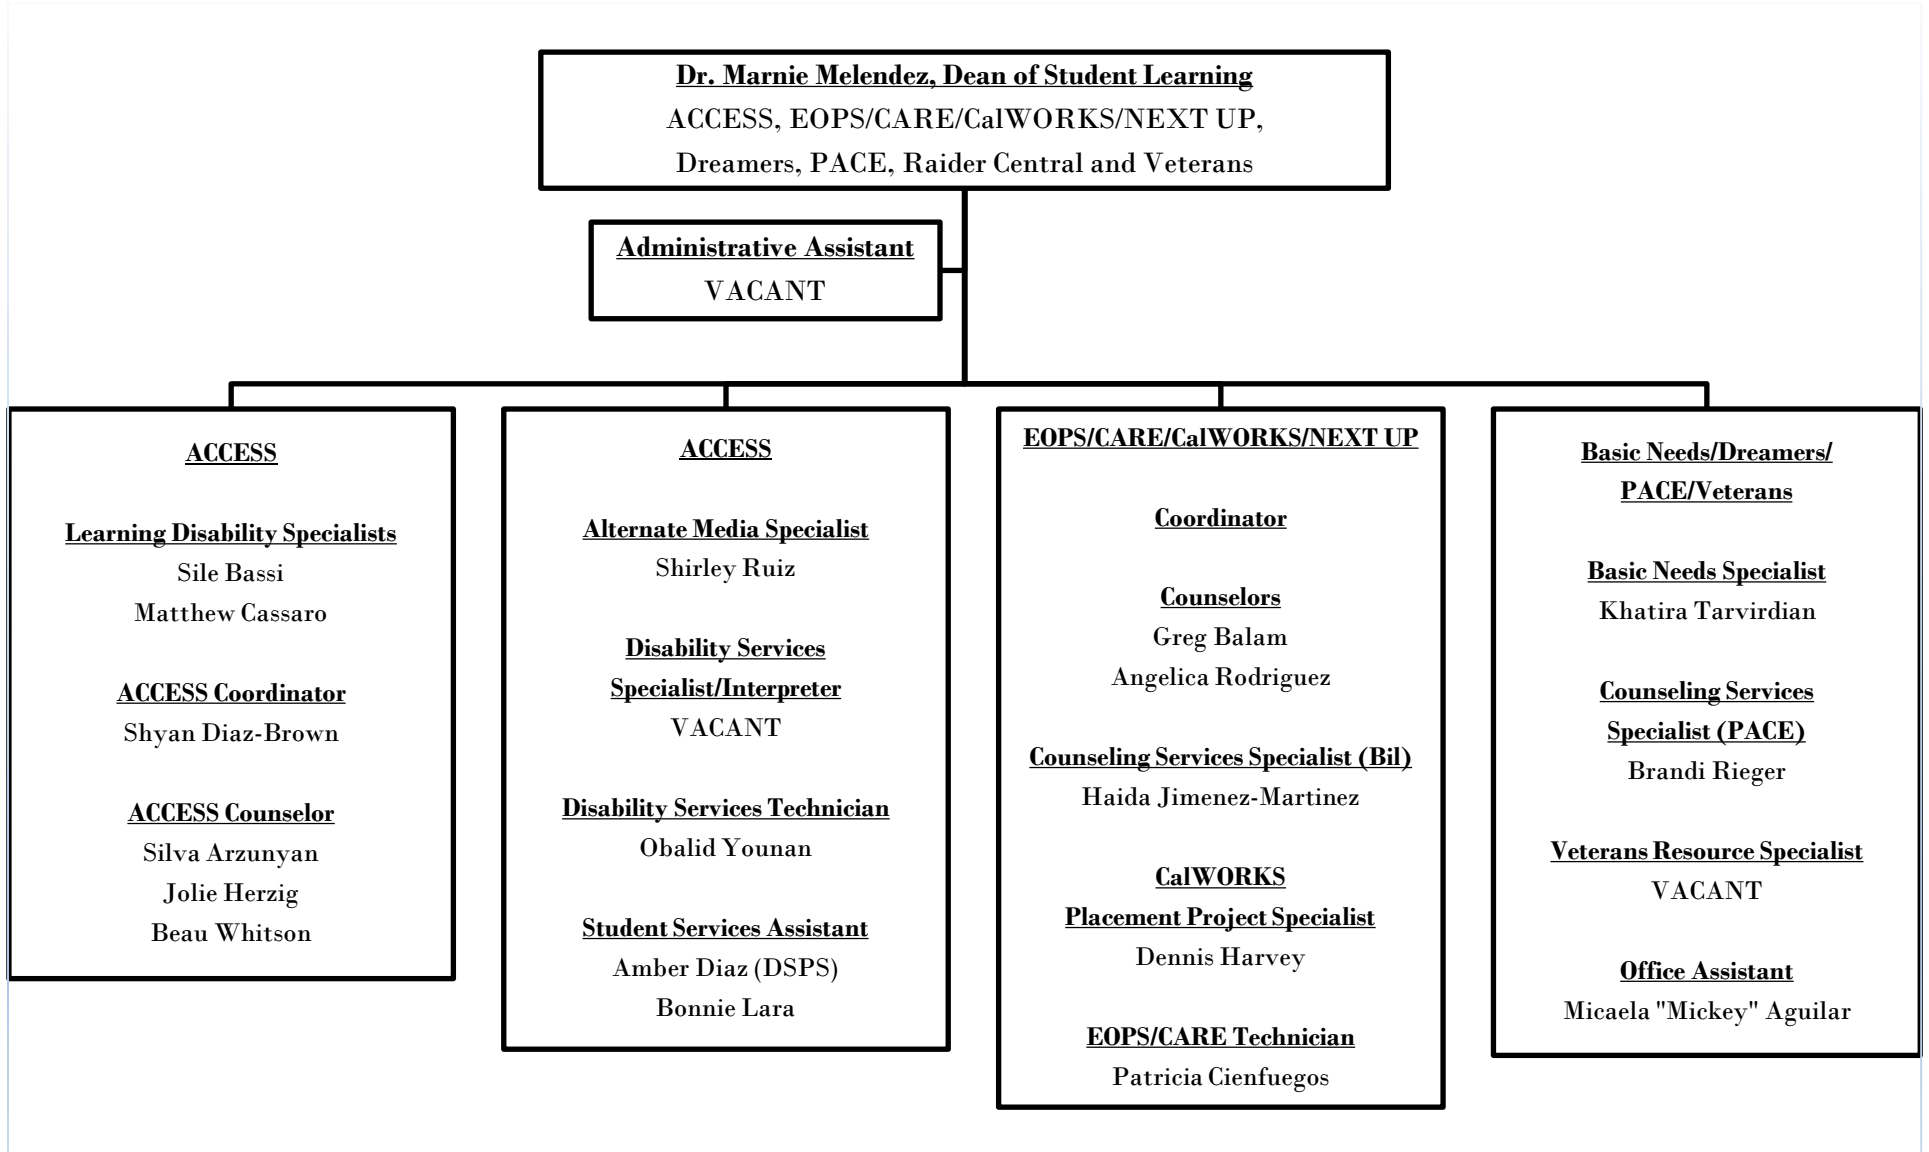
Dr. Marnie Melendez, Dean of Student Learning
ACCESS, EOPS/CARE/CalWORKS/NEXT UP,
Dreamers, PACE, Raider Central and Veterans

Administrative Assistant
VACANT

ACCESS

Learning Disability Specialists
Sile Bassi
Matthew Cassaro

ACCESS Coordinator
Shyan Diaz-Brown

ACCESS Counselor
Silva Arzunyan
Jolie Herzig
Beau Whitson

ACCESS

Alternate Media Specialist
Shirley Ruiz

Disability Services Specialist/Interpreter
VACANT

Disability Services Technician
Obalid Younan

Student Services Assistant
Amber Diaz (DSPS)
Bonnie Lara

EOPS/CARE/CalWORKS/NEXT UP

Coordinator

Counselors
Greg Balam
Angelica Rodriguez

Counseling Services Specialist (Bil)
Haida Jimenez-Martinez

CalWORKS
Placement Project Specialist
Dennis Harvey

EOPS/CARE Technician
Patricia Cienfuegos

Basic Needs/Dreamers/
PACE/Veterans

Basic Needs Specialist
Khatira Tarvirdian

Counseling Services Specialist (PACE)
Brandi Rieger

Veterans Resource Specialist
VACANT

Office Assistant
Micaela "Mickey" Aguilar